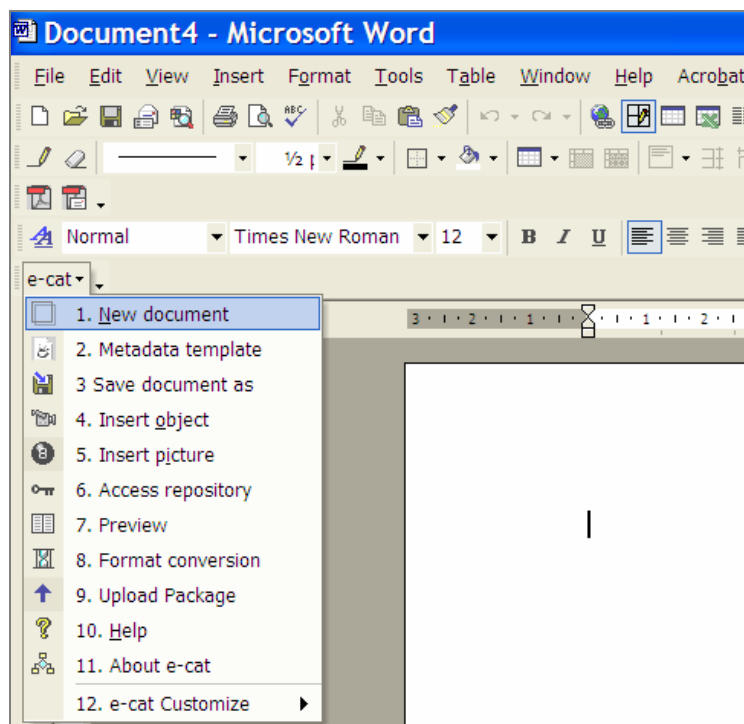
Document4 - Microsoft Word

File Edit View Insert Format Tools Table Window Help Acrobat

½ pt

Normal Times New Roman 12 B I U

e-cat

1. New document
2. Metadata template
3 Save document as
4. Insert object
5. Insert picture
6. Access repository
7. Preview
8. Format conversion
9. Upload Package
10. Help
11. About e-cat
12. e-cat Customize

3 · 1 · 2 · 1 · 1 · 1 · 1 · 2 ·